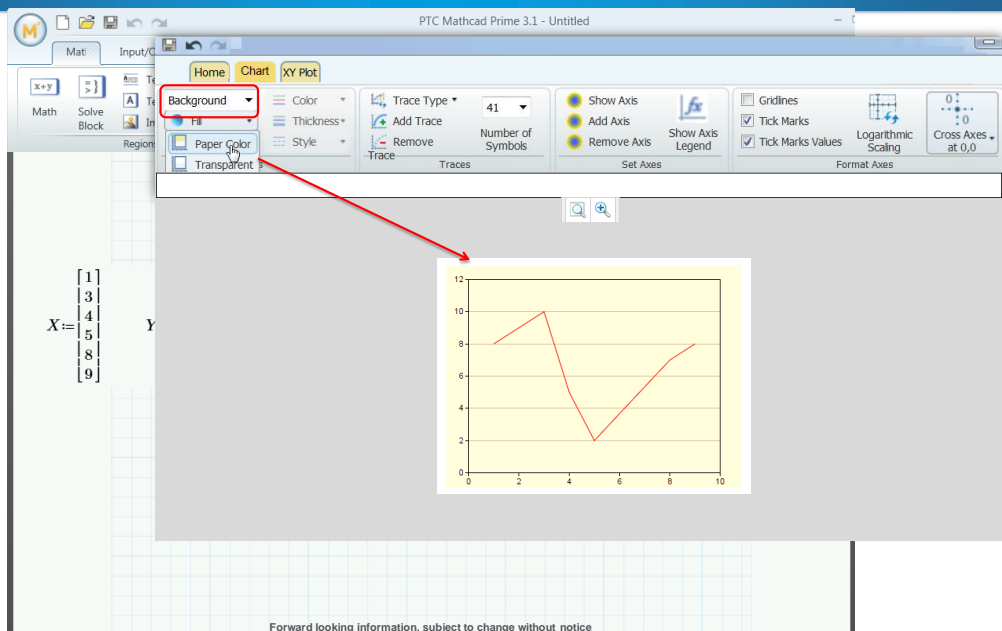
PTC Mathcad Prime 3.1 - Untitled

Math Input/O

x+y Math

Solve Block

Te

Te

Im

Regions

Home Chart XY Plot

Background

Fill

Paper Color

Transparent

Color

Thickness

Style

Trace Type

Add Trace

Remove Trace

41

Number of Symbols

Traces

Show Axis

Add Axis

Remove Axis

Show Axis Legend

Set Axes

Gridlines

Tick Marks

Tick Marks Values

Logarithmic Scaling

0

0

Cross Axes at 0,0

Format Axes

$X:=\begin{bmatrix}1\\3\\4\\5\\8\\9\end{bmatrix}$

Y

12
10
8
6
4
2
0
0 2 4 6 8 10

Forward looking information, subject to change without notice